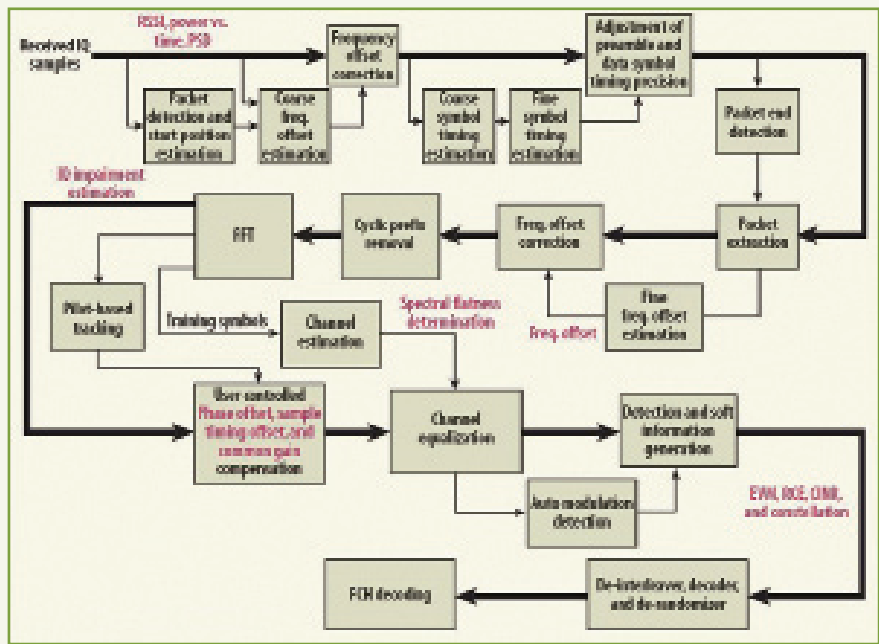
Received IQ samples

RSSI, power vs. time, PSD

Packet detection and start position estimation

Course freq. offset estimation

Frequency offset correction

Course symbol timing estimation

Fine symbol timing estimation

Adjustment of preamble and data symbol timing precision

Packet end detection

IQ impairment estimation

FFT

Cyclic prefix removal

Freq. offset correction

Packet extraction

Fine freq. offset estimation

Freq. offset

Pilot-based tracking

Training symbols

Channel estimation

Spectral flatness determination

User controlled Phase offset, sample timing offset, and common gain compensation

Channel equalization

Detection and soft information generation

Auto modulations detection

EVM, RCE, CINR, and constellation

FCH decoding

De-interleaver, decoder, and de-randomizer